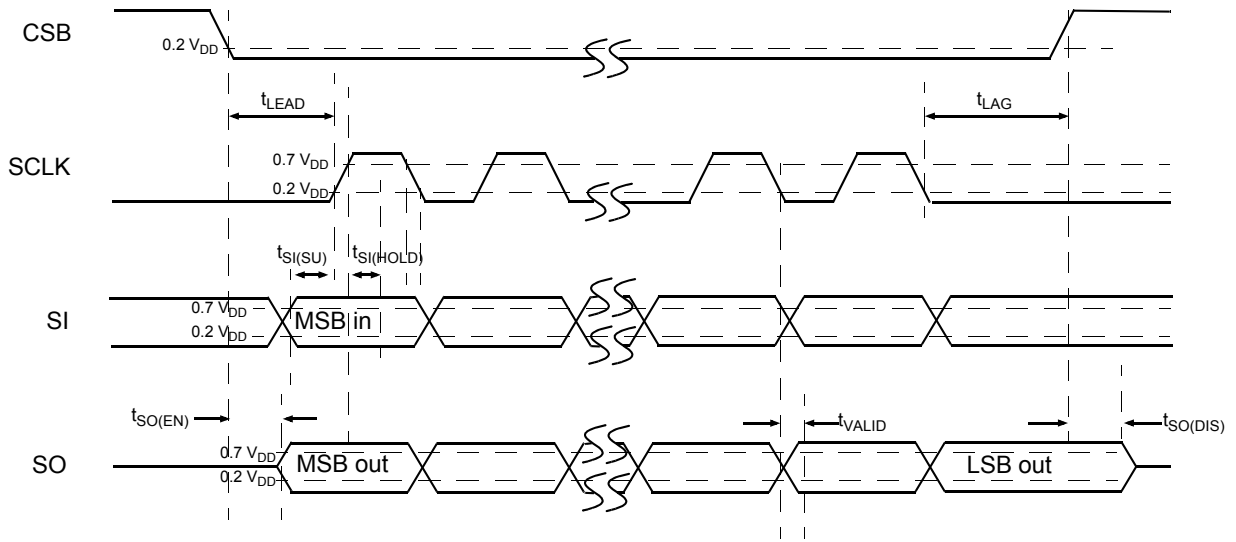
CSB

$0.2\ V_{DD}$

$t_{LEAD}$

$t_{LAG}$

SCLK

$0.7\ V_{DD}$

$0.2\ V_{DD}$

$t_{SI(SU)}$ $t_{SI(HOLD)}$

SI

$0.7\ V_{DD}$

$0.2\ V_{DD}$

MSB in

$t_{SO(EN)}$

$t_{VALID}$

$t_{SO(DIS)}$

SO

$0.7\ V_{DD}$

$0.2\ V_{DD}$

MSB out

LSB out